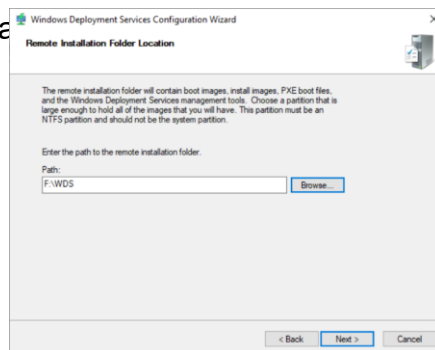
a

Windows Deployment Services Configuration Wizard

Remote Installation Folder Location

The remote installation folder will contain boot images, install images, PXE boot files, and the Windows Deployment Services management tools. Choose a partition that is large enough to hold all of the images that you will have. This partition must be an NTFS partition and should not be the system partition.

Enter the path to the remote installation folder.

Path:

F:\WDS

Browse...

< Back

Next >

Cancel